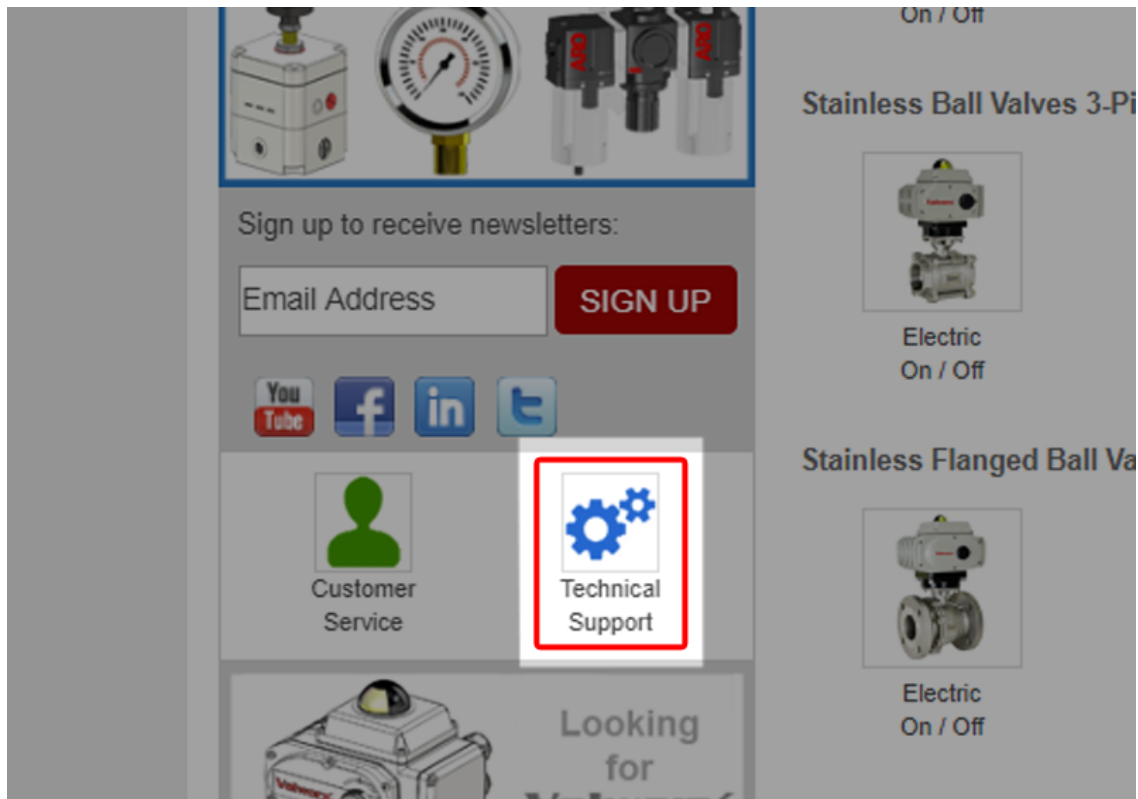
ARO ARO

On / Off

Stainless Ball Valves 3-Pi

Sign up to receive newsletters:

Email Address

SIGN UP

You Tube

Electric
On / Off

Stainless Flanged Ball Va

Customer Service

Technical Support

Electric
On / Off

Looking for
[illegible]